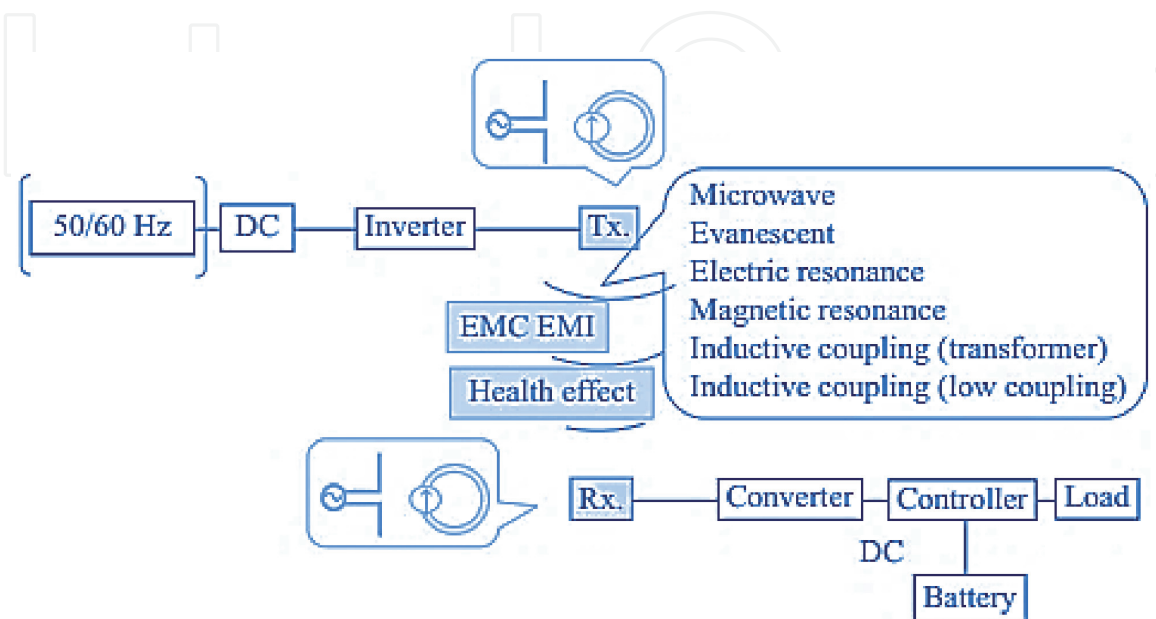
50/60 Hz

DC

Inverter

Tx.

Microwave
Evanescent
Electric resonance
Magnetic resonance
Inductive coupling (transformer)
Inductive coupling (low coupling)

EMC EMI

Health effect

Rx.

Converter

Controller

Load

DC

Battery